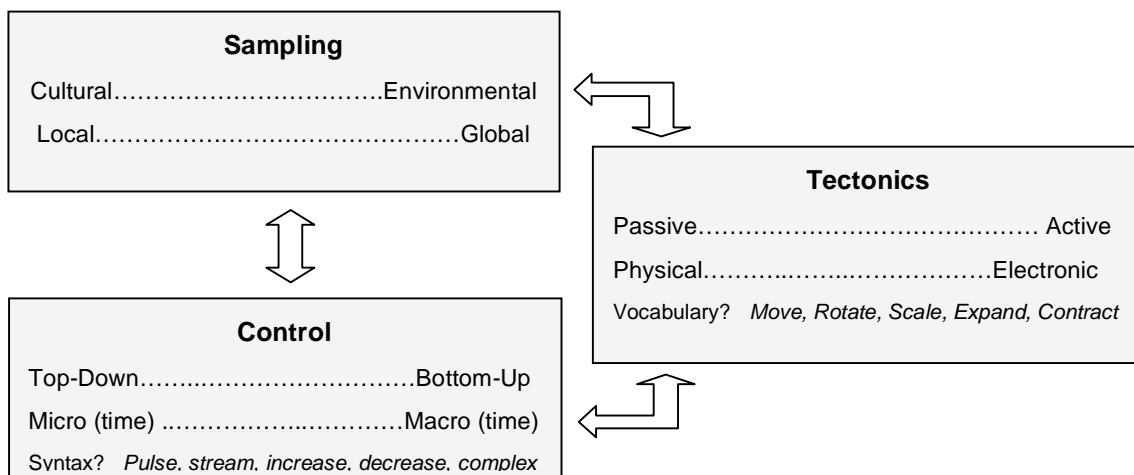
**Sampling**

Cultural……………………………Environmental

Local…………….…………………….…Global

**Tectonics**

Passive…………………………….……… Active

Physical………..……..………………Electronic

Vocabulary? *Move, Rotate, Scale, Expand, Contract*

**Control**

Top-Down……..………………………Bottom-Up

Micro (time) ..……………..…………Macro (time)

Syntax? *Pulse, stream, increase, decrease, complex*